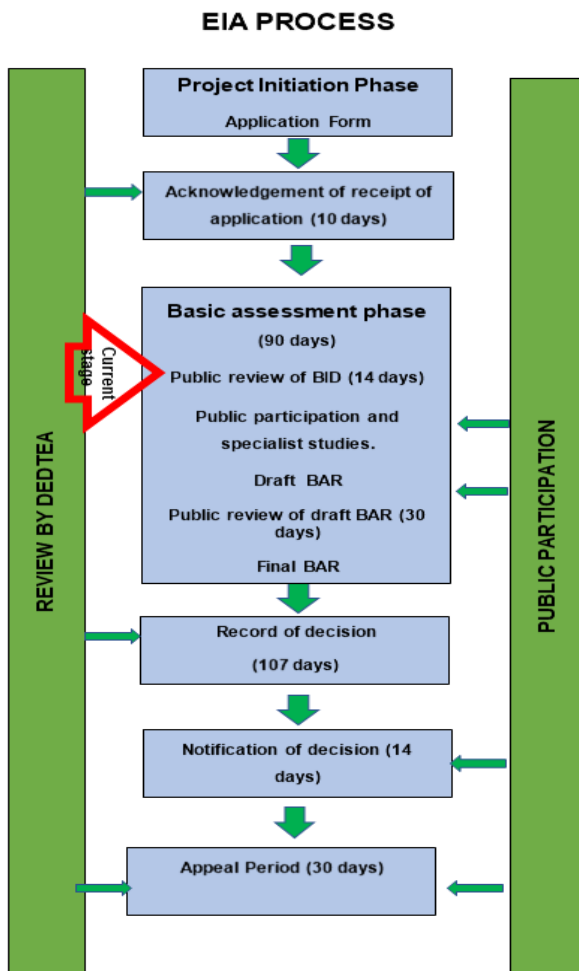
EIA PROCESS

REVIEW BY DEDTEA

Project Initiation Phase

Application Form

Acknowledgement of receipt of application (10 days)

Basic assessment phase

(90 days)

Current stage

Public review of BID (14 days)

Public participation and specialist studies.

Draft BAR

Public review of draft BAR (30 days)

Final BAR

Record of decision

(107 days)

Notification of decision (14 days)

Appeal Period (30 days)

PUBLIC PARTICIPATION